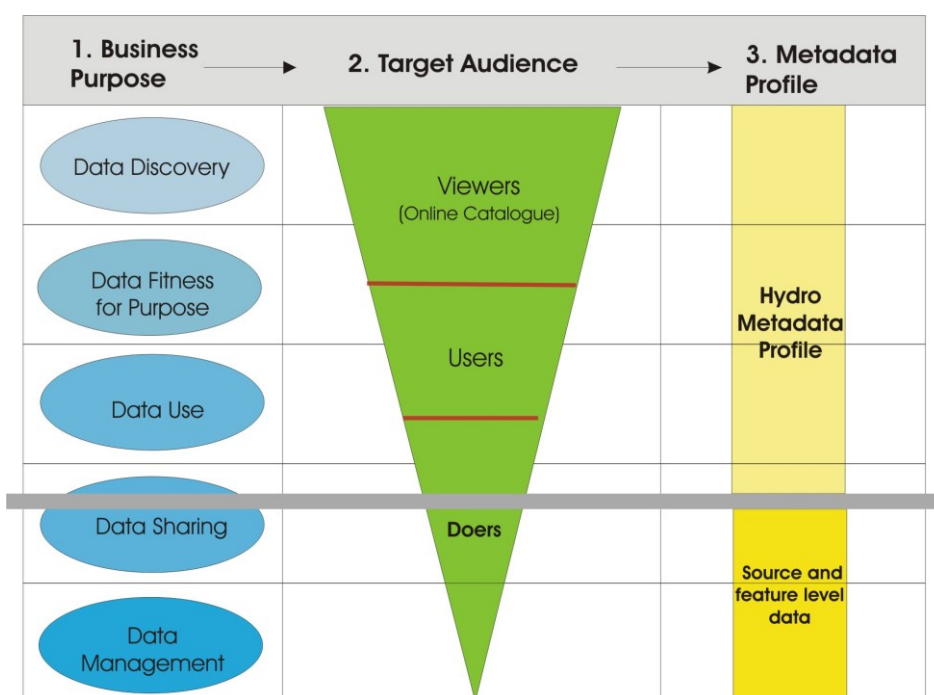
1. Business Purpose

2. Target Audience

3. Metadata Profile

Data Discovery

Viewers
(Online Catalogue)

Data Fitness for Purpose

Hydro Metadata Profile

Users

Data Use

Data Sharing

Doers

Source and feature level data

Data Management